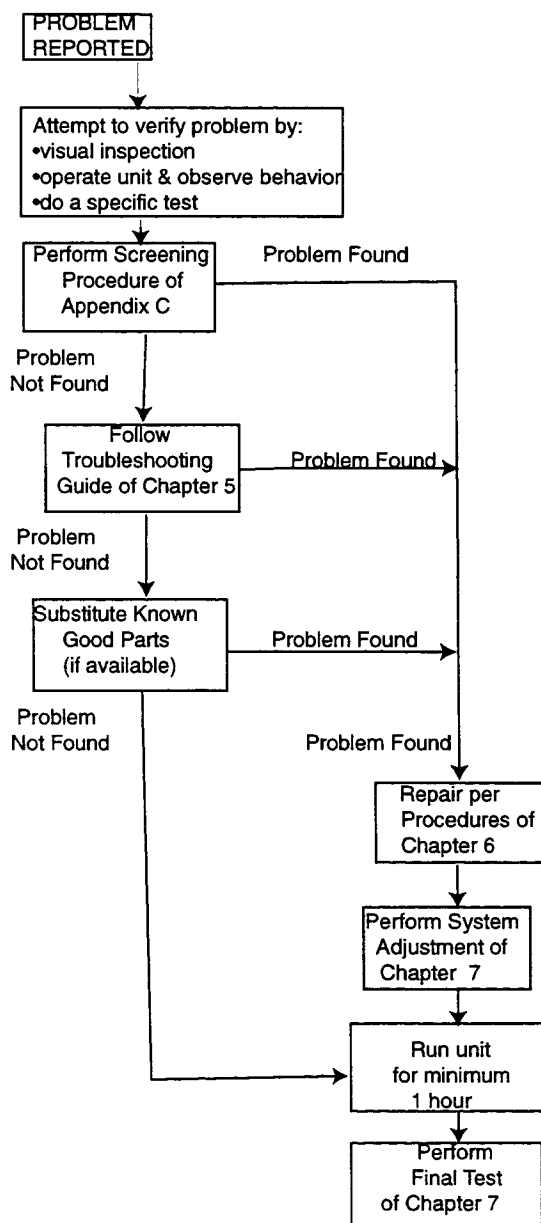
PROBLEM REPORTED

Attempt to verify problem by:
•visual inspection
•operate unit & observe behavior
•do a specific test

Perform Screening Procedure of Appendix C

Problem Found

Problem Not Found

Follow Troubleshooting Guide of Chapter 5

Problem Found

Problem Not Found

Substitute Known Good Parts (if available)

Problem Found

Problem Not Found

Problem Found

Repair per Procedures of Chapter 6

Perform System Adjustment of Chapter 7

Run unit for minimum 1 hour

Perform Final Test of Chapter 7